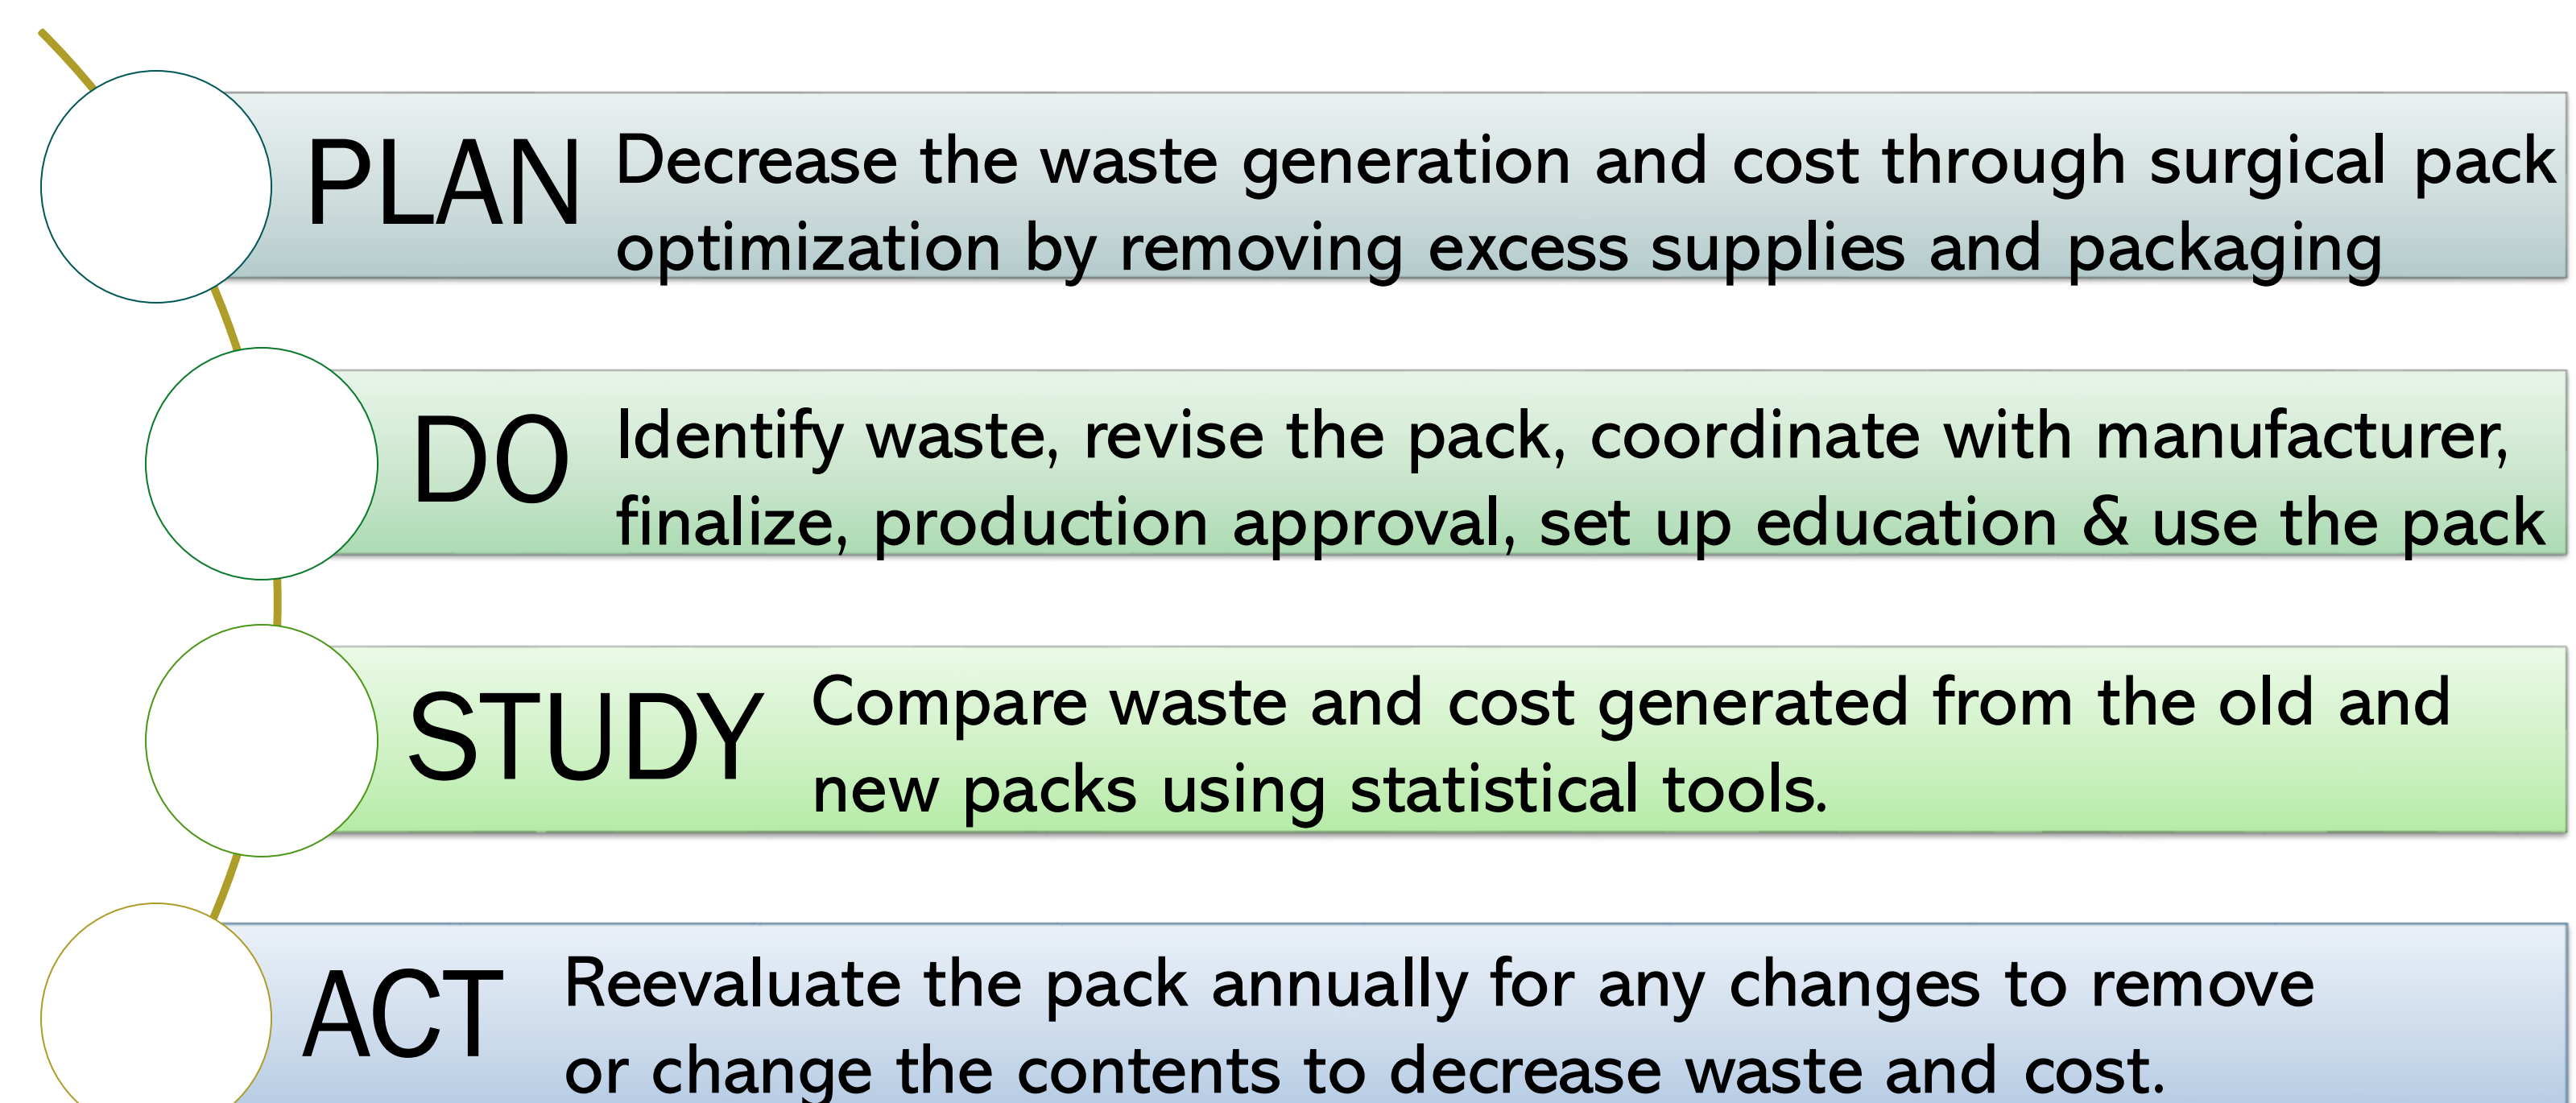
PLAN Decrease the waste generation and cost through surgical pack optimization by removing excess supplies and packaging

DO Identify waste, revise the pack, coordinate with manufacturer, finalize, production approval, set up education & use the pack

STUDY Compare waste and cost generated from the old and new packs using statistical tools.

ACT Reevaluate the pack annually for any changes to remove or change the contents to decrease waste and cost.